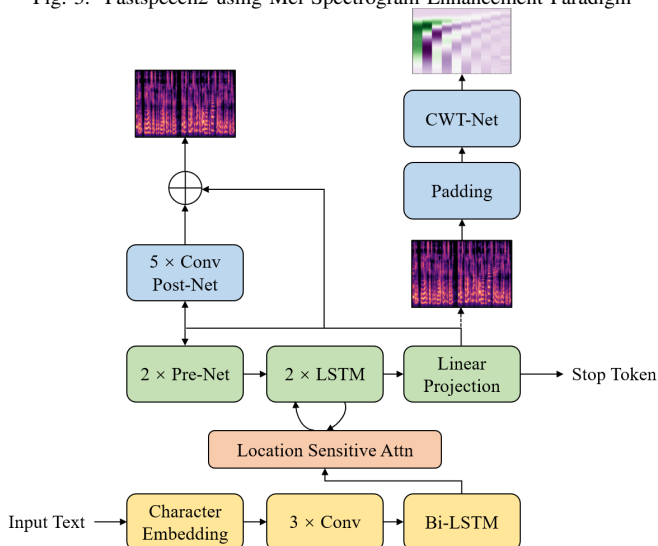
Fig. 3. Fastspeech2 using Mel Spectrogram Enhancement Paradigm

CWT-Net

Padding

5 × Conv
Post-Net

2 × Pre-Net

2 × LSTM

Linear
Projection

Stop Token

Location Sensitive Attn

Input Text

Character
Embedding

3 × Conv

Bi-LSTM